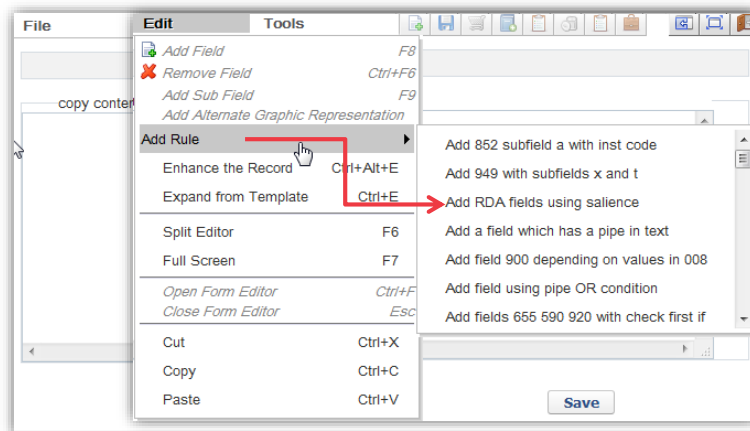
File
Edit
Tools

copy conter

Add Field F8
Remove Field Ctrl+F6
Add Sub Field F9
Add Alternate Graphic Representation
Add Rule
Enhance the Record Ctrl+Alt+E
Expand from Template Ctrl+E
Split Editor F6
Full Screen F7
Open Form Editor Ctrl+F
Close Form Editor Esc
Cut Ctrl+X
Copy Ctrl+C
Paste Ctrl+V

Add 852 subfield a with inst code
Add 949 with subfields x and t
Add RDA fields using salience
Add a field which has a pipe in text
Add field 900 depending on values in 008
Add field using pipe OR condition
Add fields 655 590 920 with check first if

Save